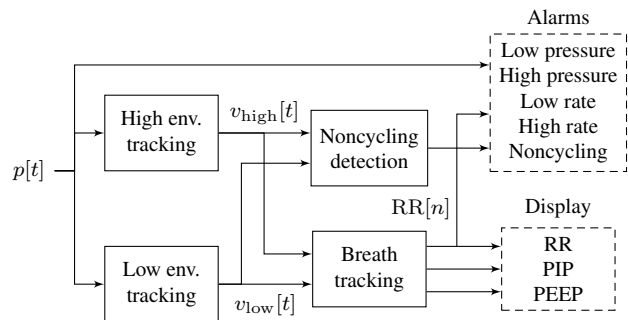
Alarms

Low pressure
High pressure
Low rate
High rate
Noncycling

High env. tracking

$v_{\text{high}}[t]$

Noncycling detection

$p[t]$

$\text{RR}[n]$

Display

Breath tracking

RR
PIP
PEEP

Low env. tracking

$v_{\text{low}}[t]$